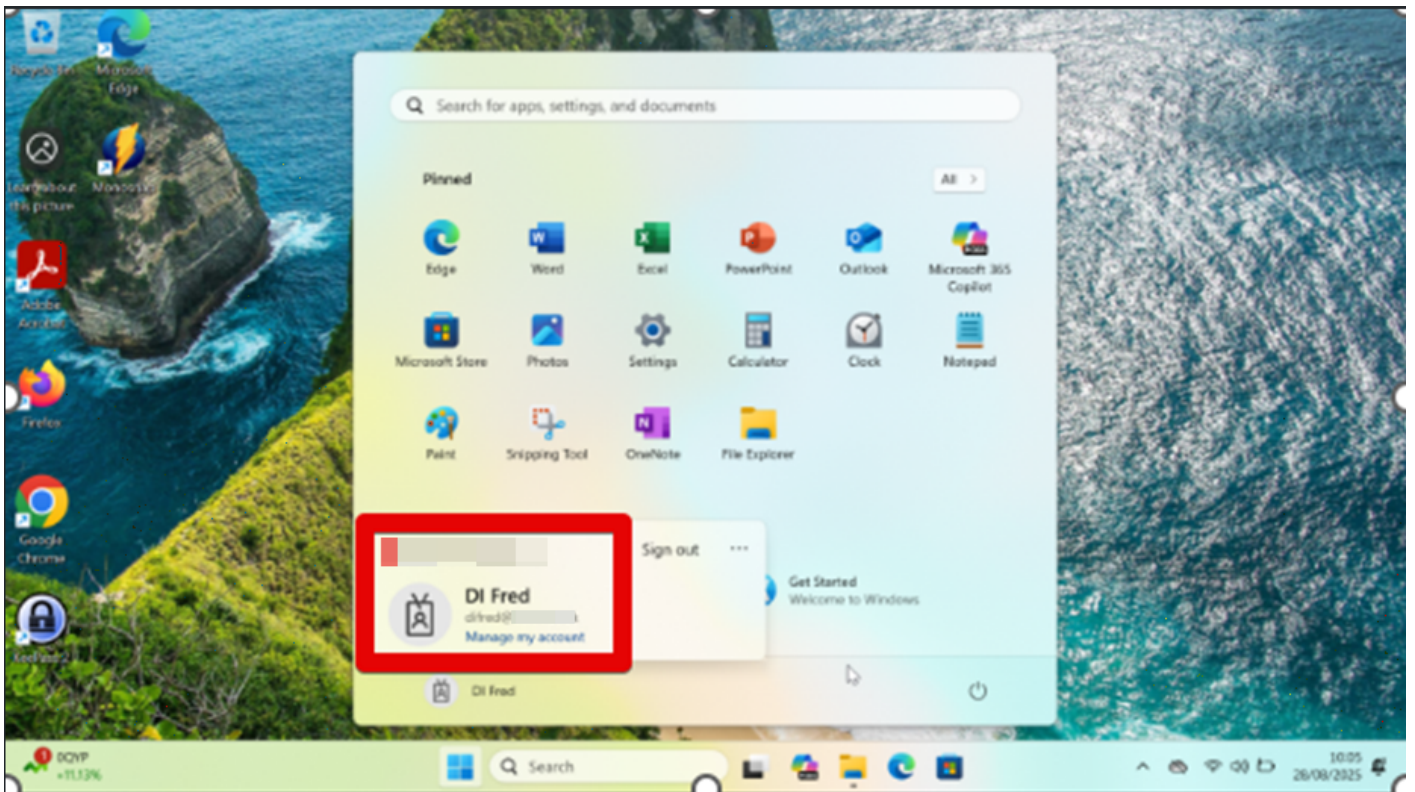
Recycle Bin

Microsoft Edge

Learn about this picture

Monosnap

Adobe Acrobat

Firefox

Google Chrome

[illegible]

Search for apps, settings, and documents

Pinned

All >

Edge
Word
Excel
PowerPoint
Outlook
Microsoft 365 Copilot
Microsoft Store
Photos
Settings
Calculator
Clock
Notepad
Paint
Snipping Tool
OneNote
File Explorer

Sign out ···

DI Fred
difred@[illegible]
Manage my account

Get Started
Welcome to Windows

DI Fred

1 DQYP
+11.13%

Search

10:05
26/08/2025